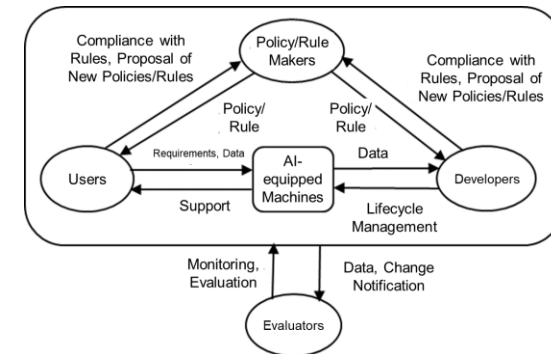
Compliance with Rules, Proposal of New Policies/Rules

Policy/Rule Makers

Compliance with Rules, Proposal of New Policies/Rules

Policy/ Rule

Policy/ Rule

Requirements, Data

Data

Users

AI-equipped Machines

Developers

Support

Lifecycle Management

Monitoring, Evaluation

Data, Change Notification

Evaluators